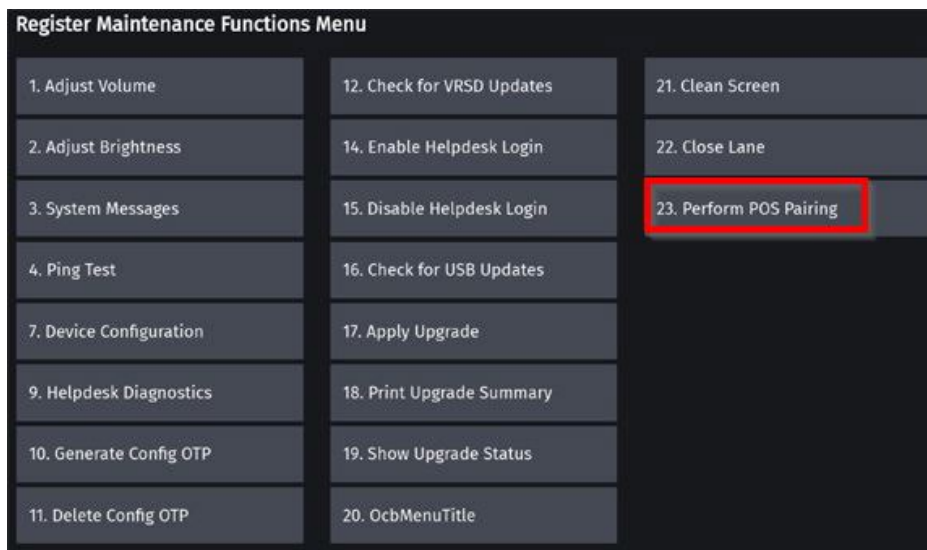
Register Maintenance Functions Menu

1. Adjust Volume
2. Adjust Brightness
3. System Messages
4. Ping Test
7. Device Configuration
9. Helpdesk Diagnostics
10. Generate Config OTP
11. Delete Config OTP

12. Check for VRSD Updates
14. Enable Helpdesk Login
15. Disable Helpdesk Login
16. Check for USB Updates
17. Apply Upgrade
18. Print Upgrade Summary
19. Show Upgrade Status
20. OcbMenuTitle

21. Clean Screen
22. Close Lane
23. Perform POS Pairing